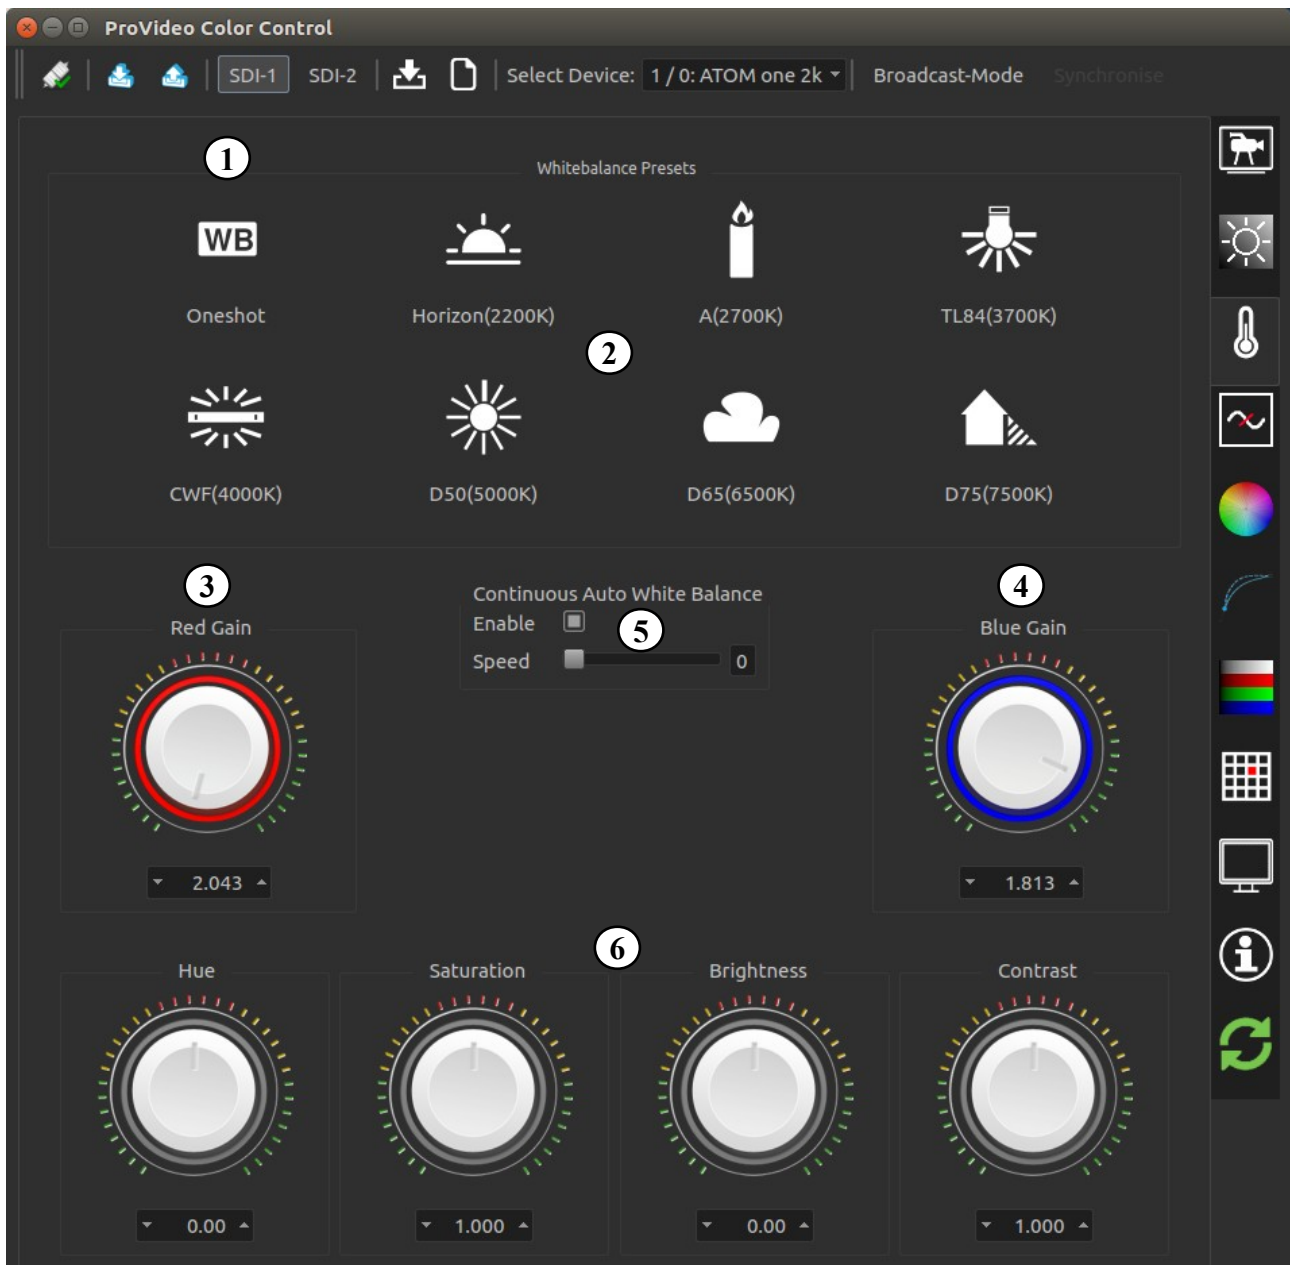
ProVideo Color Control

SDI-1 SDI-2 Select Device: 1 / 0: ATOM one 2k Broadcast-Mode Synchronise

1

Whitebalance Presets

WB

Oneshot

Horizon(2200K)

A(2700K)

TL84(3700K)

2

CWF(4000K)

D50(5000K)

D65(6500K)

D75(7500K)

3

Red Gain

2.043

Continuous Auto White Balance

Enable

5

Speed 0

4

Blue Gain

1.813

6

Hue

0.00

Saturation

1.000

Brightness

0.00

Contrast

1.000